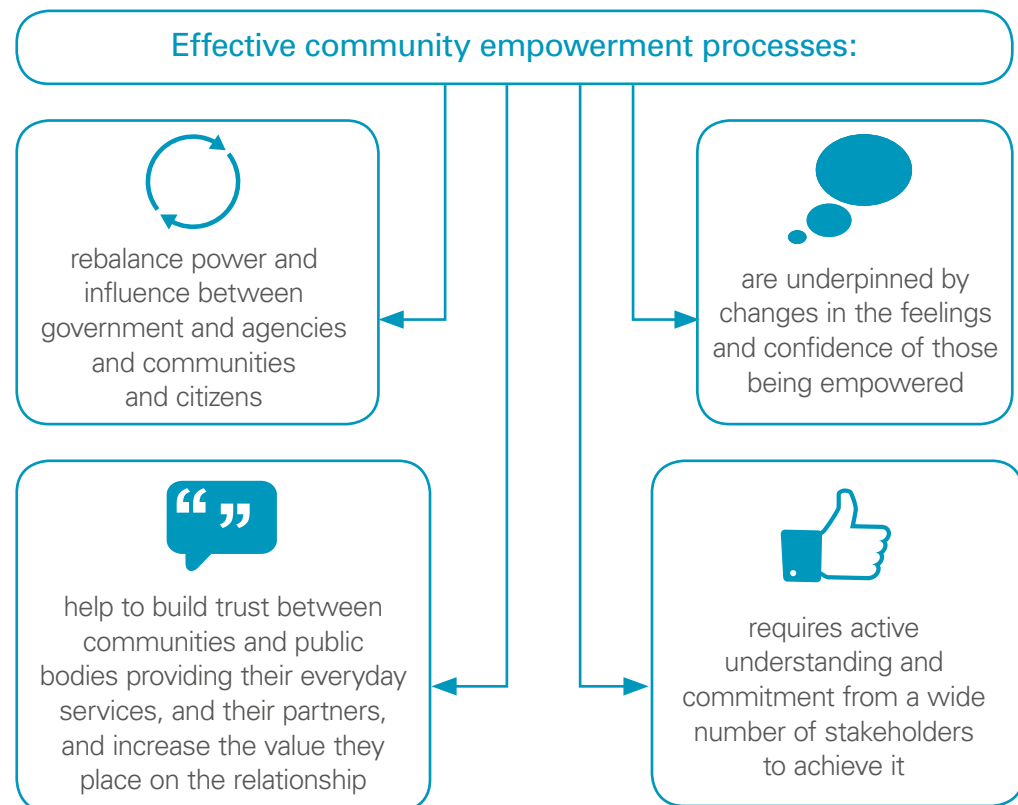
Effective community empowerment processes:

rebalance power and influence between government and agencies and communities and citizens

are underpinned by changes in the feelings and confidence of those being empowered

“ ”

help to build trust between communities and public bodies providing their everyday services, and their partners, and increase the value they place on the relationship

requires active understanding and commitment from a wide number of stakeholders to achieve it